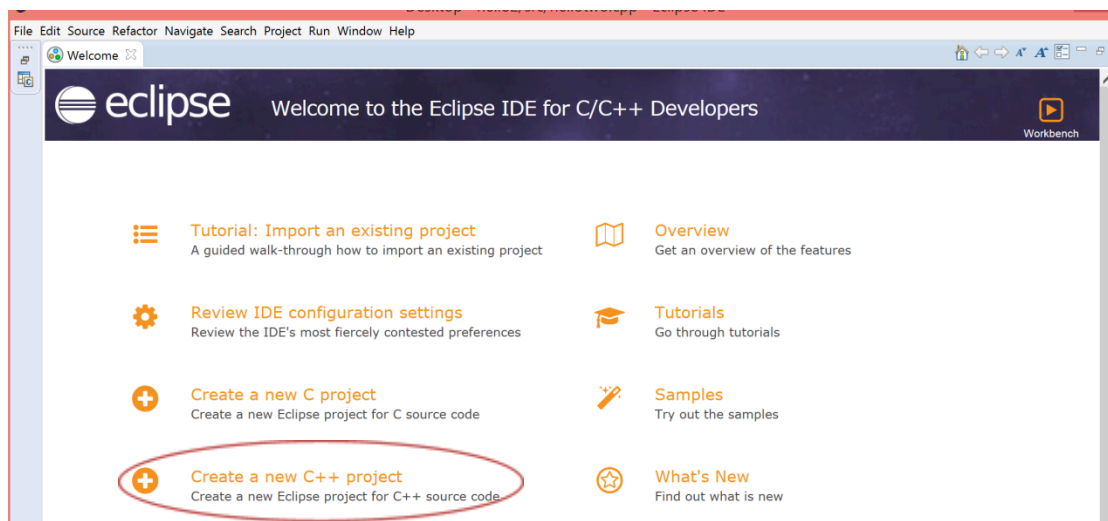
File Edit Source Refactor Navigate Search Project Run Window Help

Welcome

eclipse Welcome to the Eclipse IDE for C/C++ Developers

Workbench

Tutorial: Import an existing project
A guided walk-through how to import an existing project

Review IDE configuration settings
Review the IDE's most fiercely contested preferences

Create a new C project
Create a new Eclipse project for C source code

Create a new C++ project
Create a new Eclipse project for C++ source code

Overview
Get an overview of the features

Tutorials
Go through tutorials

Samples
Try out the samples

What's New
Find out what is new